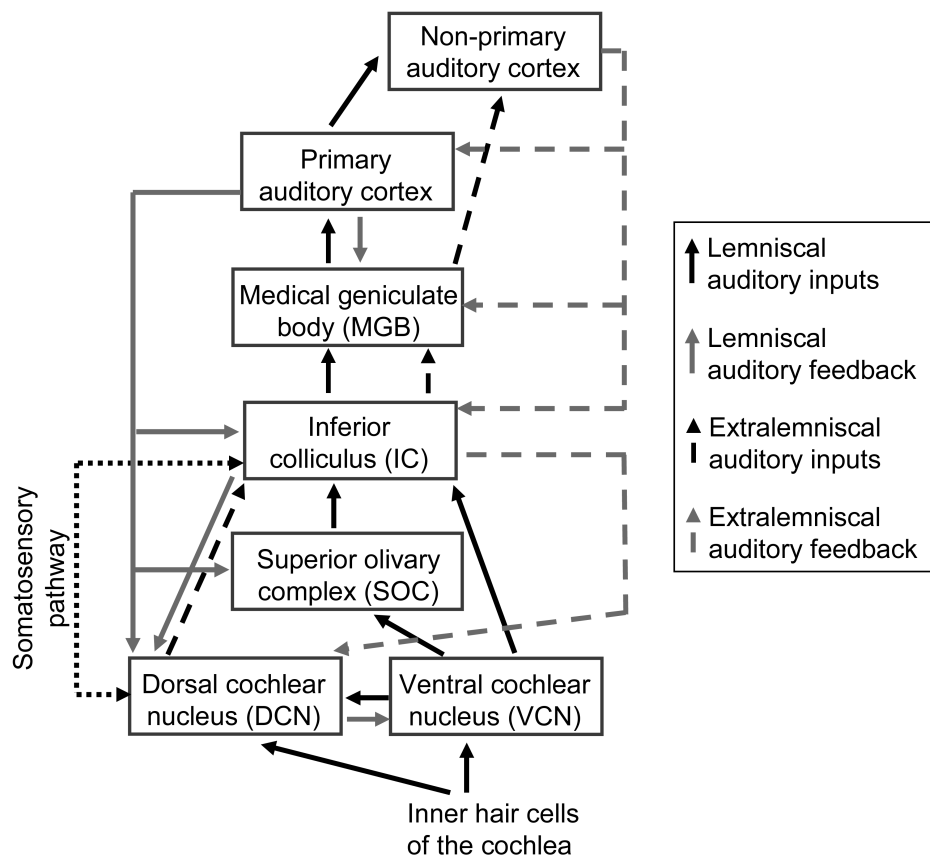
Non-primary auditory cortex

Primary auditory cortex

Medical geniculate body (MGB)

Inferior colliculus (IC)

Superior olivary complex (SOC)

Somatosensory pathway

Dorsal cochlear nucleus (DCN)

Ventral cochlear nucleus (VCN)

Inner hair cells of the cochlea

Lemniscal auditory inputs

Lemniscal auditory feedback

Extralemniscal auditory inputs

Extralemniscal auditory feedback